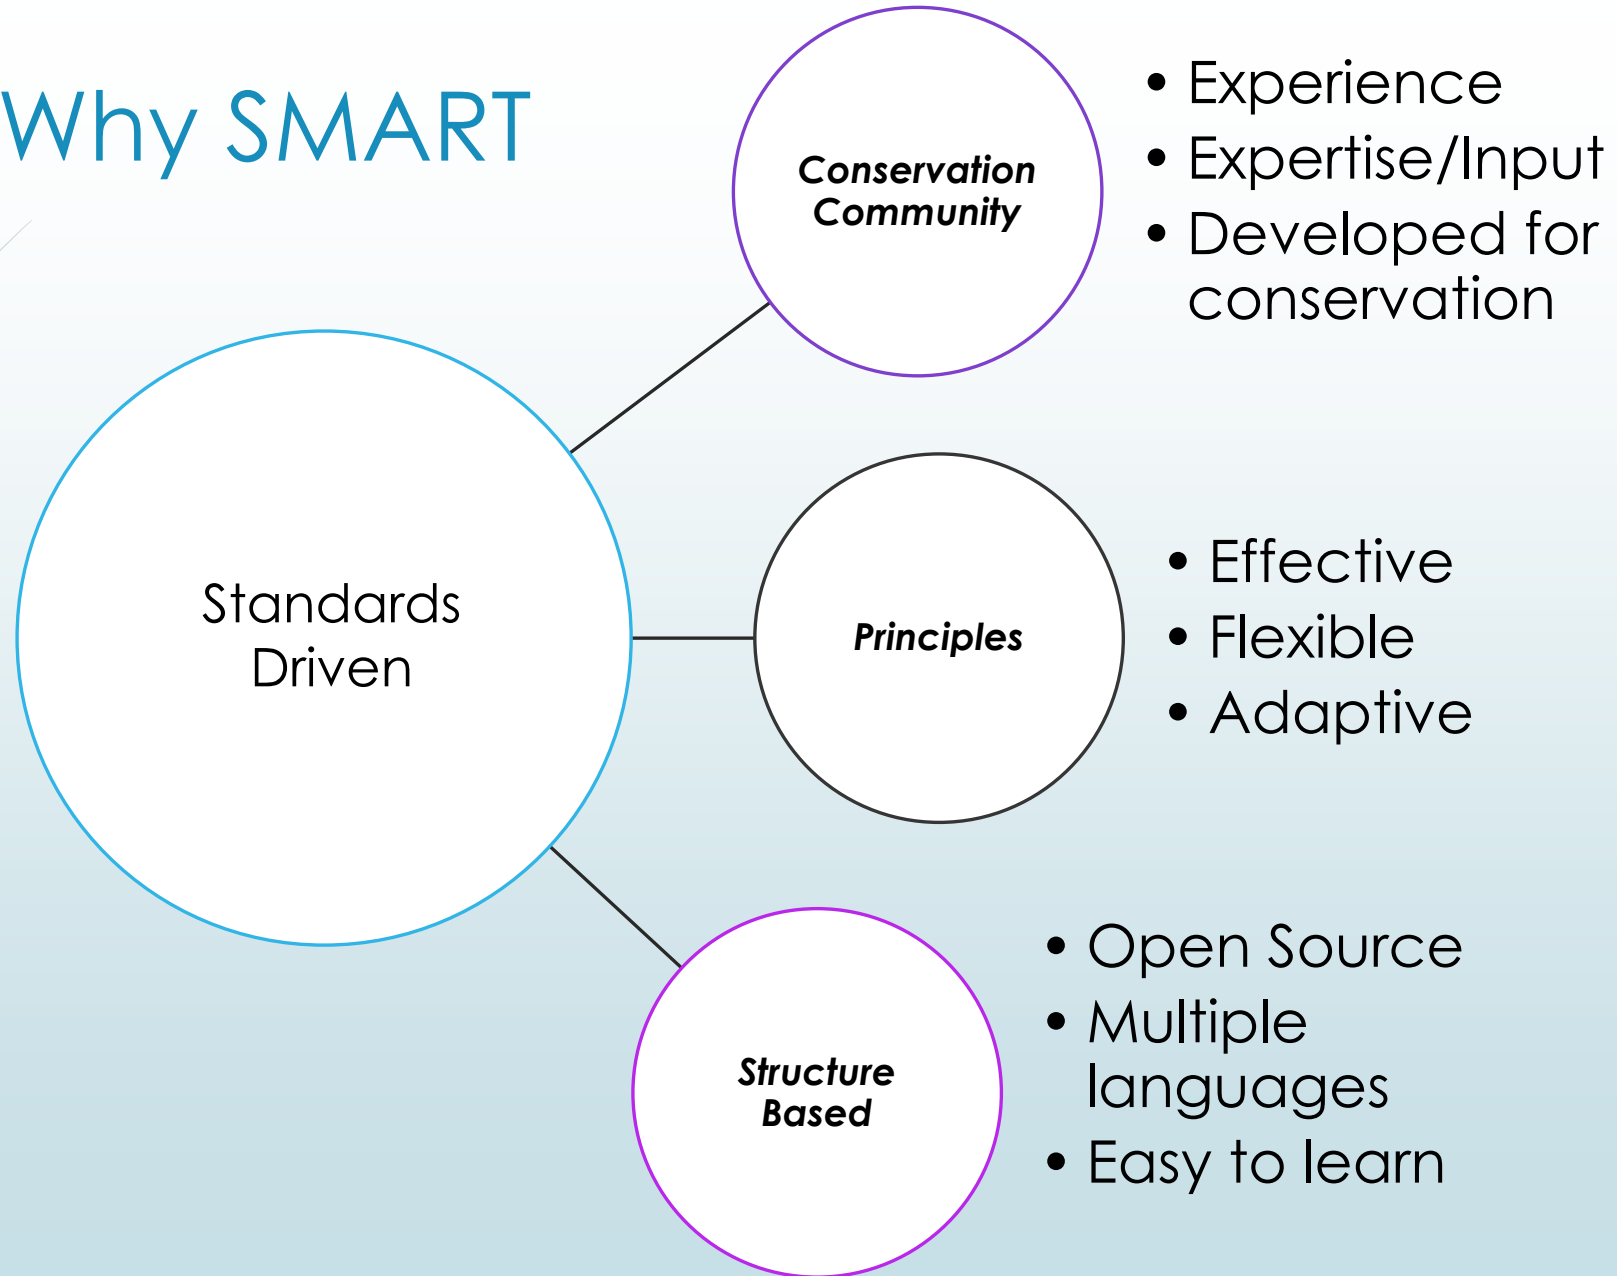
Why SMART

Standards Driven

Conservation Community

• Experience
• Expertise/Input
• Developed for conservation

Principles

• Effective
• Flexible
• Adaptive

Structure Based

• Open Source
• Multiple languages
• Easy to learn